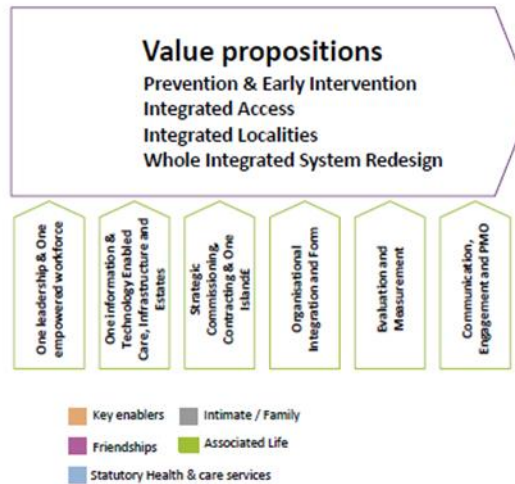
Value propositions
Prevention & Early Intervention
Integrated Access
Integrated Localities
Whole Integrated System Redesign

One leadership & One empowered workforce

One information & Technology Enabled Care, Infrastructure and Estates

Strategic Commissioning, Contracting & One Island£

Organisational Integration and Form

Evaluation and Measurement

Communication, Engagement and PMO

Key enablers
Intimate / Family
Friendships
Associated Life
Statutory Health & care services